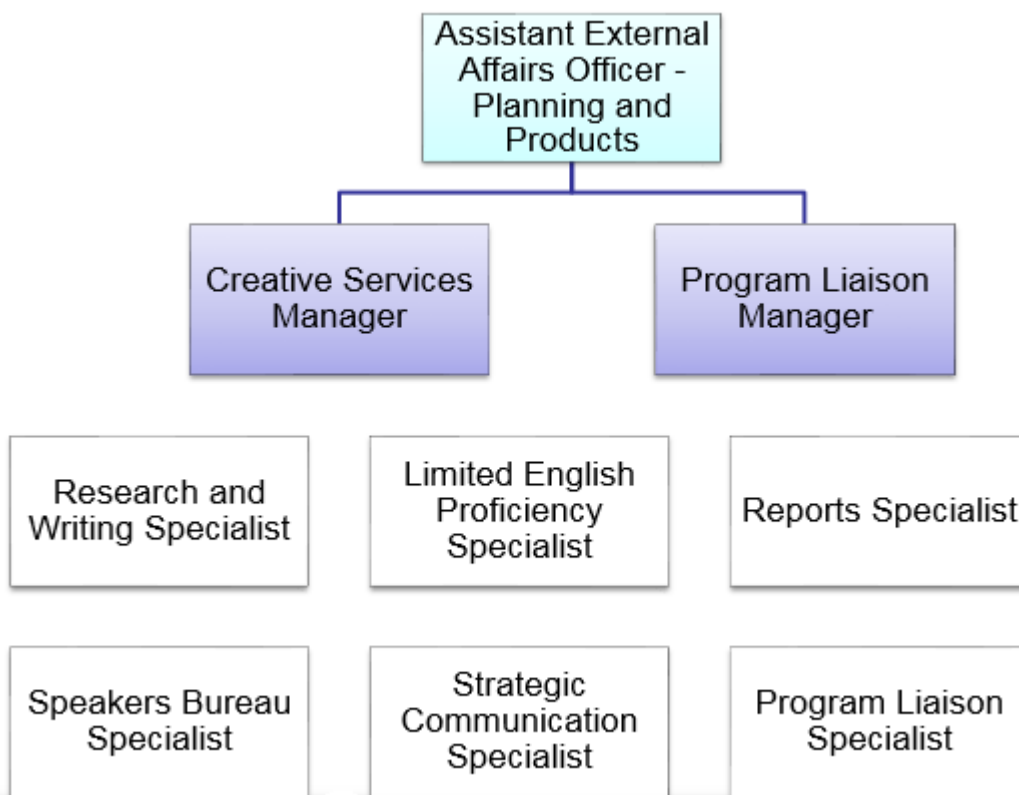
Assistant External Affairs Officer - Planning and Products

Creative Services Manager

Program Liaison Manager

Research and Writing Specialist

Limited English Proficiency Specialist

Reports Specialist

Speakers Bureau Specialist

Strategic Communication Specialist

Program Liaison Specialist